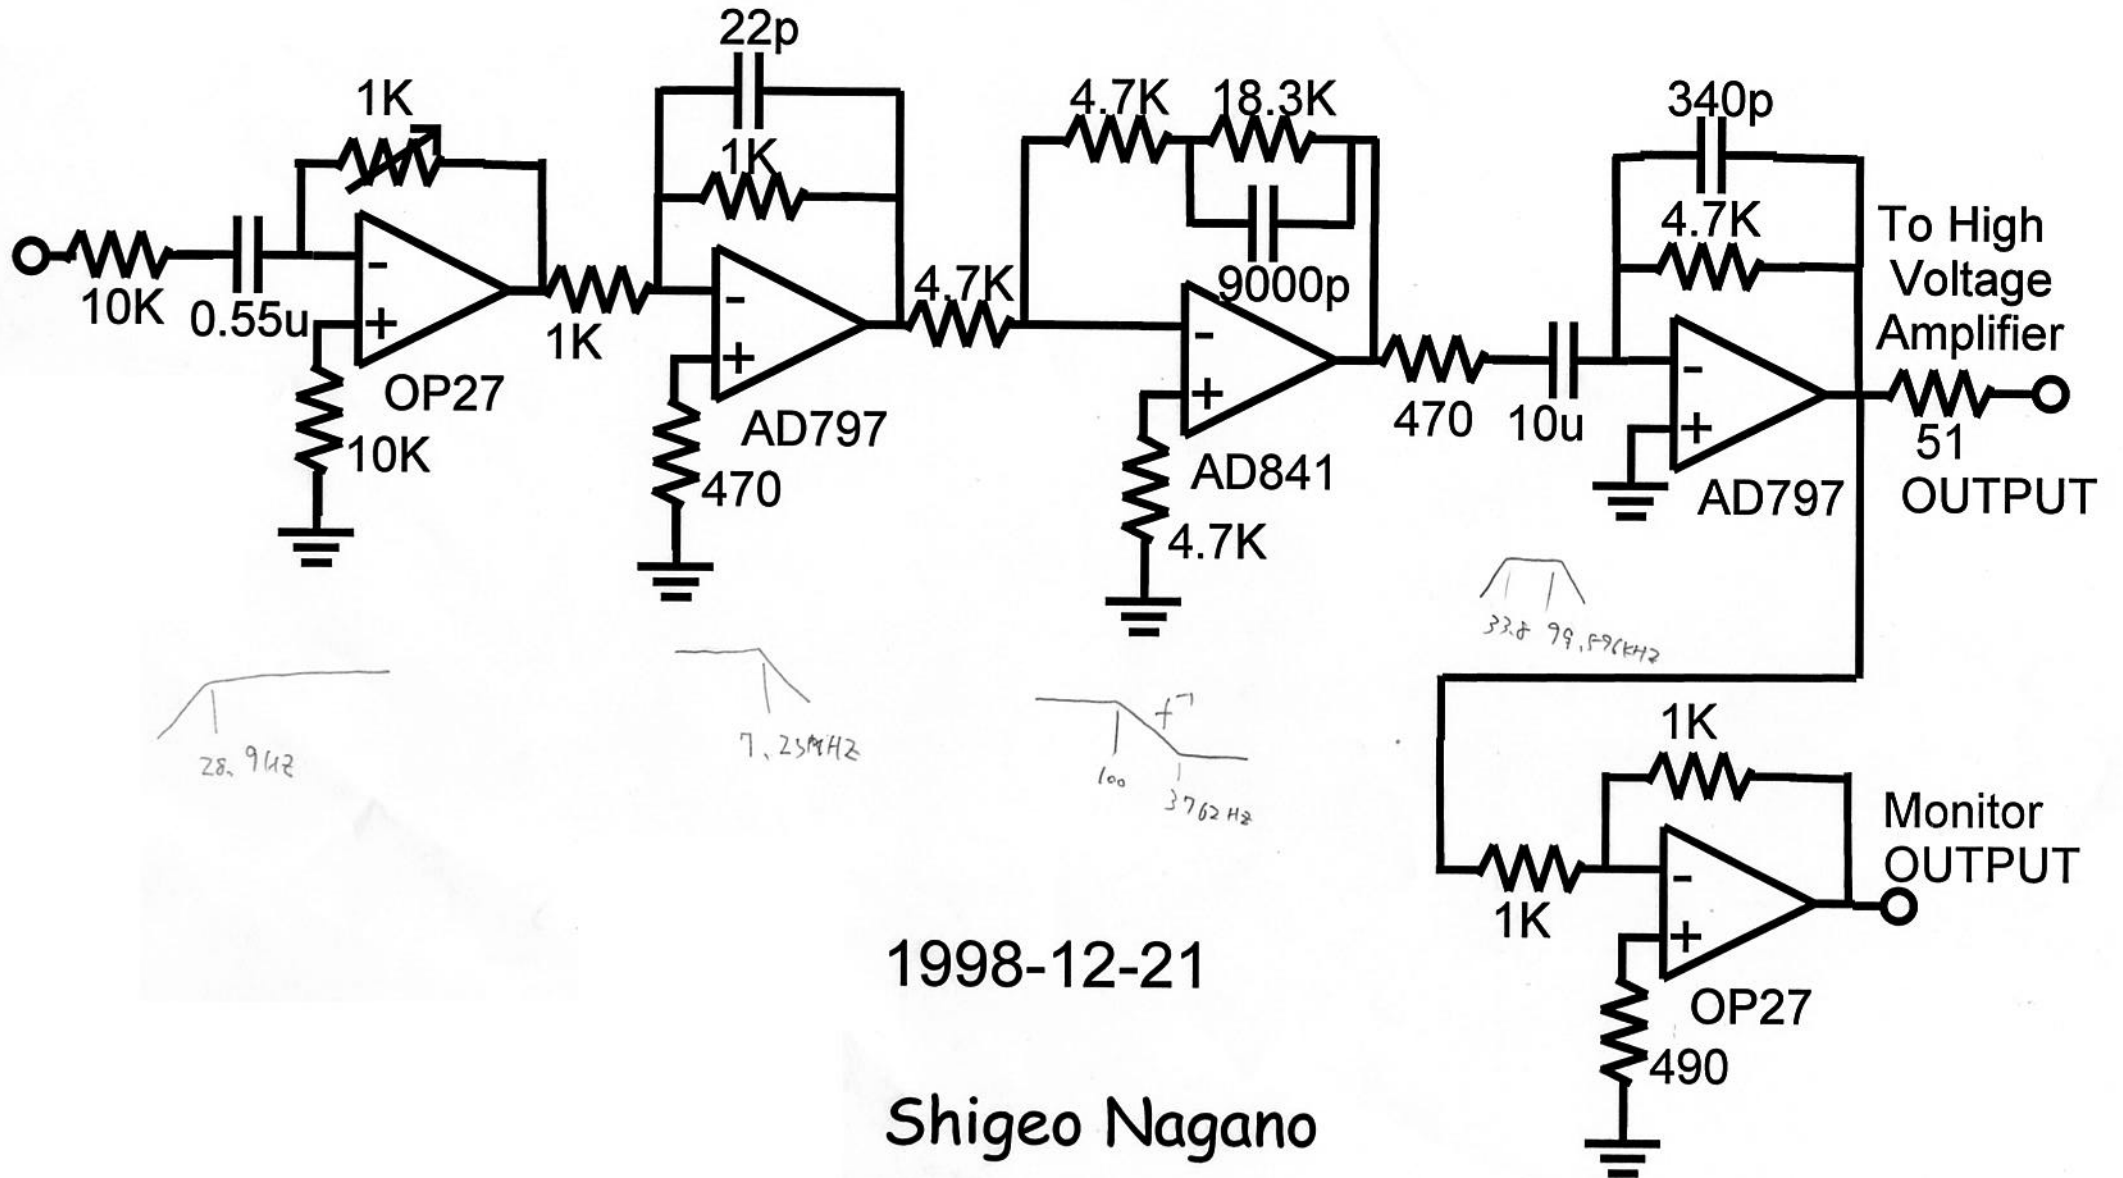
22p
1K
1K
4.7K
18.3K
340p
To High Voltage Amplifier
4.7K
9000p
10K
0.55u
1K
4.7K
OP27
470
10u
51
OUTPUT
10K
AD797
AD841
AD797
470
4.7K
33.8 99.596KHz
28.9Hz
7.25MHz
$f^{-1}$
100
3762Hz
1K
Monitor OUTPUT
1K
1998-12-21
OP27
490
Shigeo Nagano